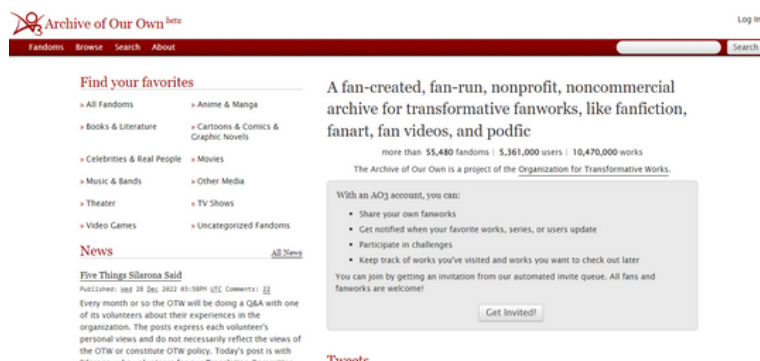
Archive of Our Own beta

Log In

Fandoms Browse Search About

Search

Find your favorites

» All Fandoms
» Anime & Manga
» Books & Literature
» Cartoons & Comics & Graphic Novels
» Celebrities & Real People
» Movies
» Music & Bands
» Other Media
» Theater
» TV Shows
» Video Games
» Uncategorized Fandoms

News

All News

Five Things Silarona Said

Published: Wed 28 Dec 2022 03:58PM UTC Comments: 32

Every month or so the OTW will be doing a Q&A with one of its volunteers about their experiences in the organization. The posts express each volunteer's personal views and do not necessarily reflect the views of the OTW or constitute OTW policy. Today's post is with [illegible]

A fan-created, fan-run, nonprofit, noncommercial archive for transformative fanworks, like fanfiction, fanart, fan videos, and podfic

more than 55,480 fandoms | 5,361,000 users | 10,470,000 works

The Archive of Our Own is a project of the Organization for Transformative Works.

With an AO3 account, you can:

• Share your own fanworks
• Get notified when your favorite works, series, or users update
• Participate in challenges
• Keep track of works you've visited and works you want to check out later

You can join by getting an invitation from our automated invite queue. All fans and fanworks are welcome!

Get Invited!

Tweets